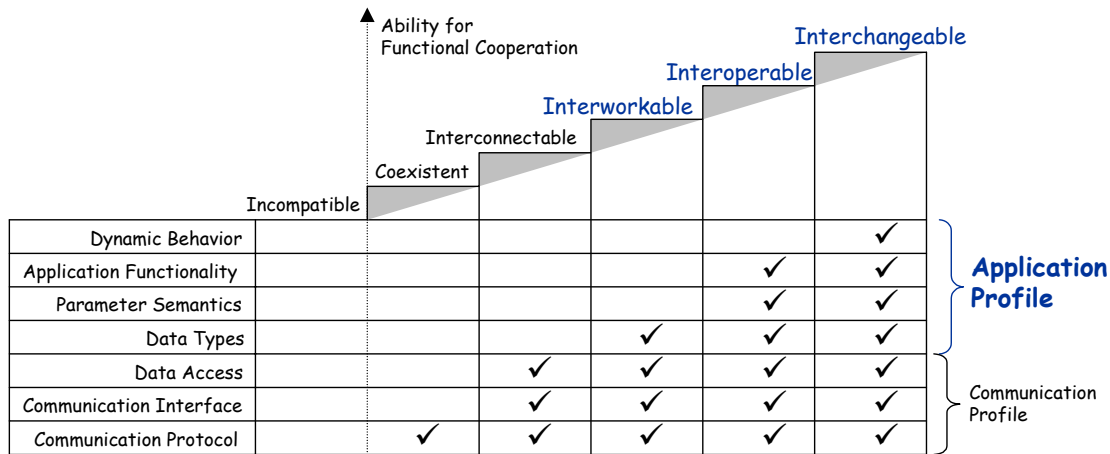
Ability for Functional Cooperation

Interchangeable
Interoperable
Interworkable
Interconnectable
Coexistent
Incompatible

| | Incompatible | Coexistent | Interconnectable | Interworkable | Interoperable | Interchangeable |
|---|---|---|---|---|---|---|
| Dynamic Behavior | | | | | | ✓ |
| Application Functionality | | | | | ✓ | ✓ |
| Parameter Semantics | | | | | ✓ | ✓ |
| Data Types | | | | ✓ | ✓ | ✓ |
| Data Access | | | ✓ | ✓ | ✓ | ✓ |
| Communication Interface | | | ✓ | ✓ | ✓ | ✓ |
| Communication Protocol | | ✓ | ✓ | ✓ | ✓ | ✓ |

Application Profile

Communication Profile